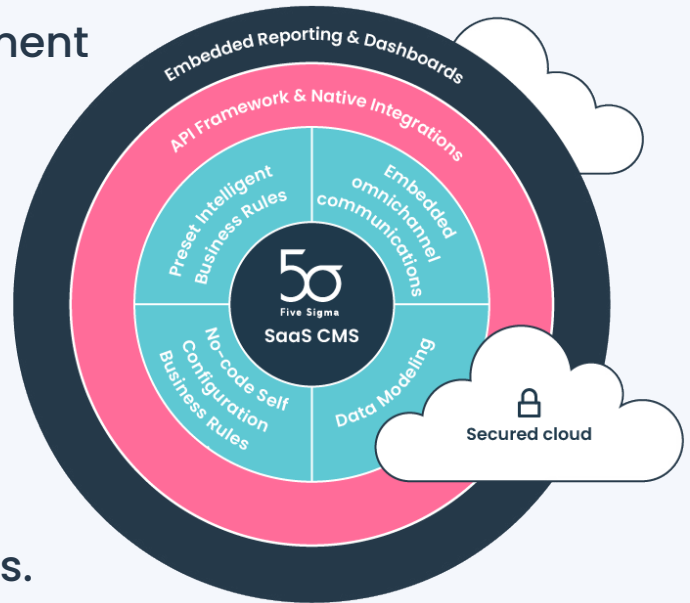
nent

Embedded Reporting & Dashboards

API Framework & Native Integrations

Preset Intelligent Business Rules

Embedded omnichannel communications

5σ
Five Sigma
SaaS CMS

No-code Self Configuration Business Rules

Data Modeling

Secured cloud

s.